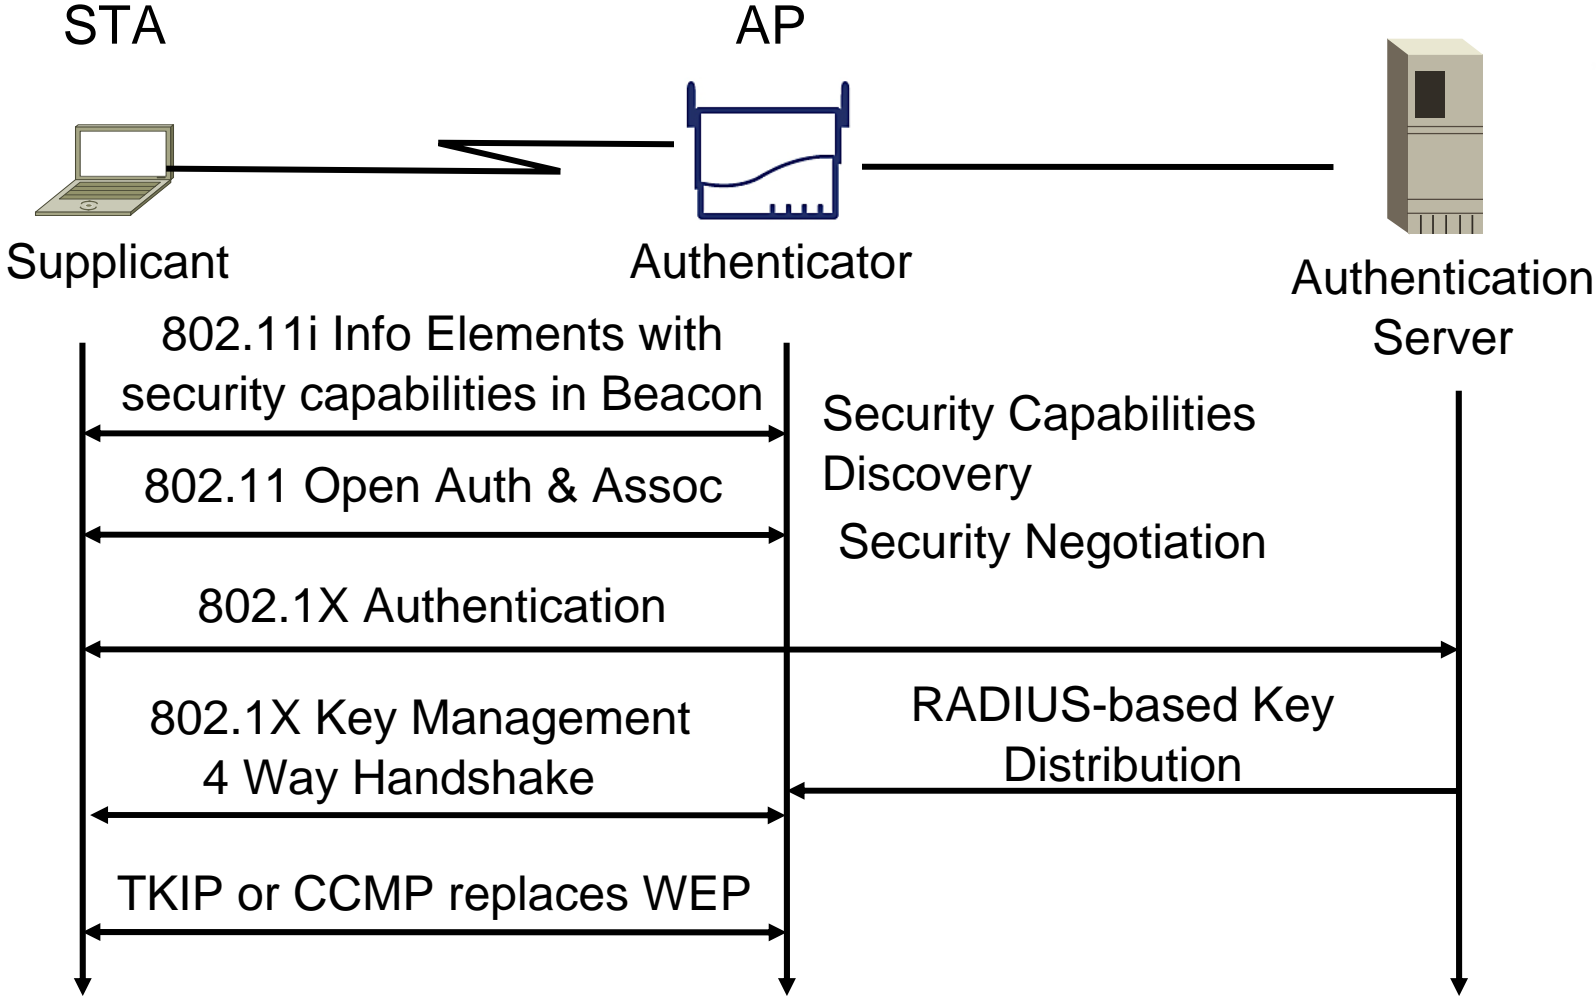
STA

AP

Supplicant

Authenticator

Authentication Server

802.11i Info Elements with security capabilities in Beacon

Security Capabilities Discovery

802.11 Open Auth & Assoc

Security Negotiation

802.1X Authentication

802.1X Key Management 4 Way Handshake

RADIUS-based Key Distribution

TKIP or CCMP replaces WEP